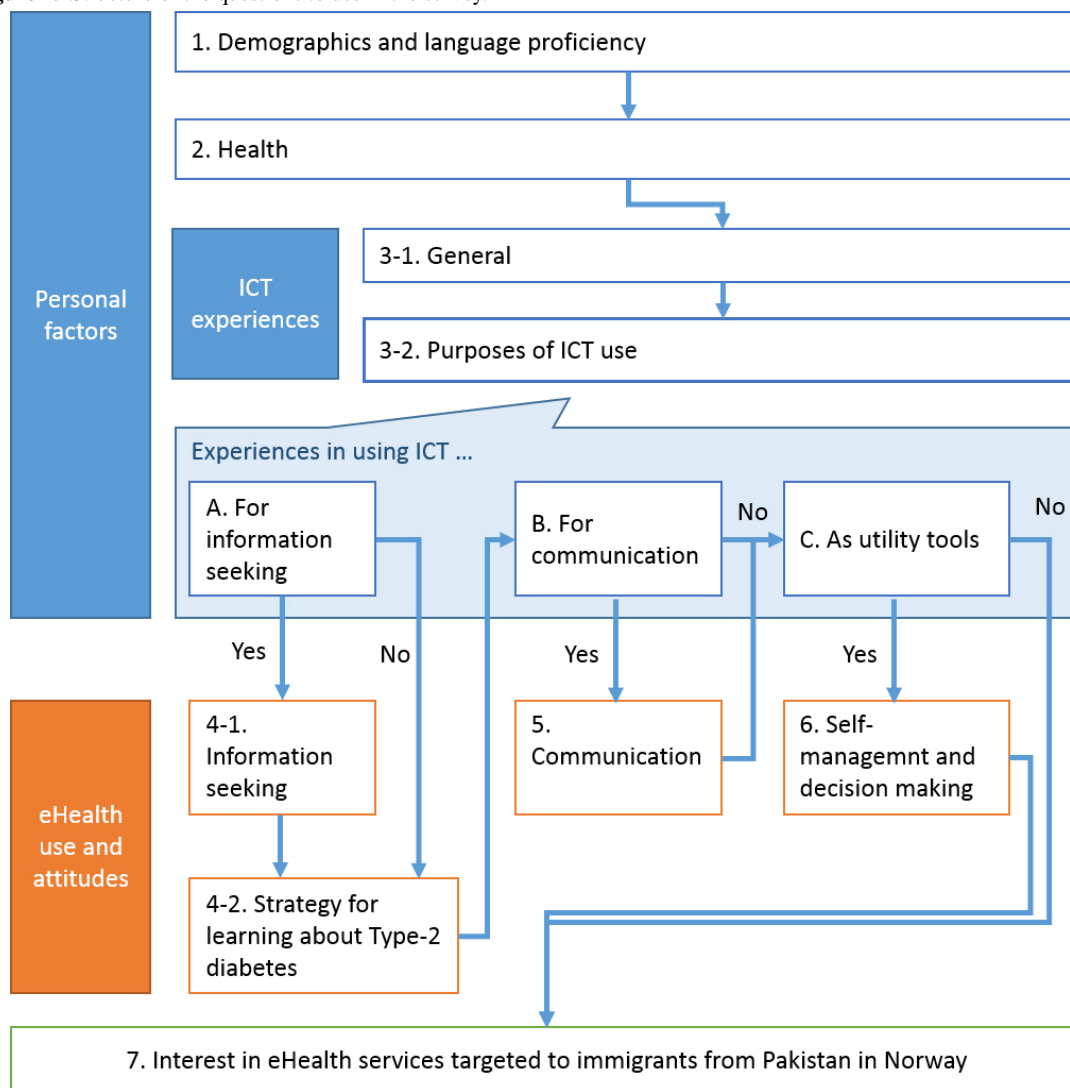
Personal factors

1. Demographics and language proficiency

2. Health

ICT experiences

3-1. General

3-2. Purposes of ICT use

Experiences in using ICT ...

A. For information seeking

B. For communication

No

C. As utility tools

No

Yes

No

Yes

Yes

eHealth use and attitudes

4-1. Information seeking

5. Communication

6. Self-managemnt and decision making

4-2. Strategy for learning about Type-2 diabetes

7. Interest in eHealth services targeted to immigrants from Pakistan in Norway